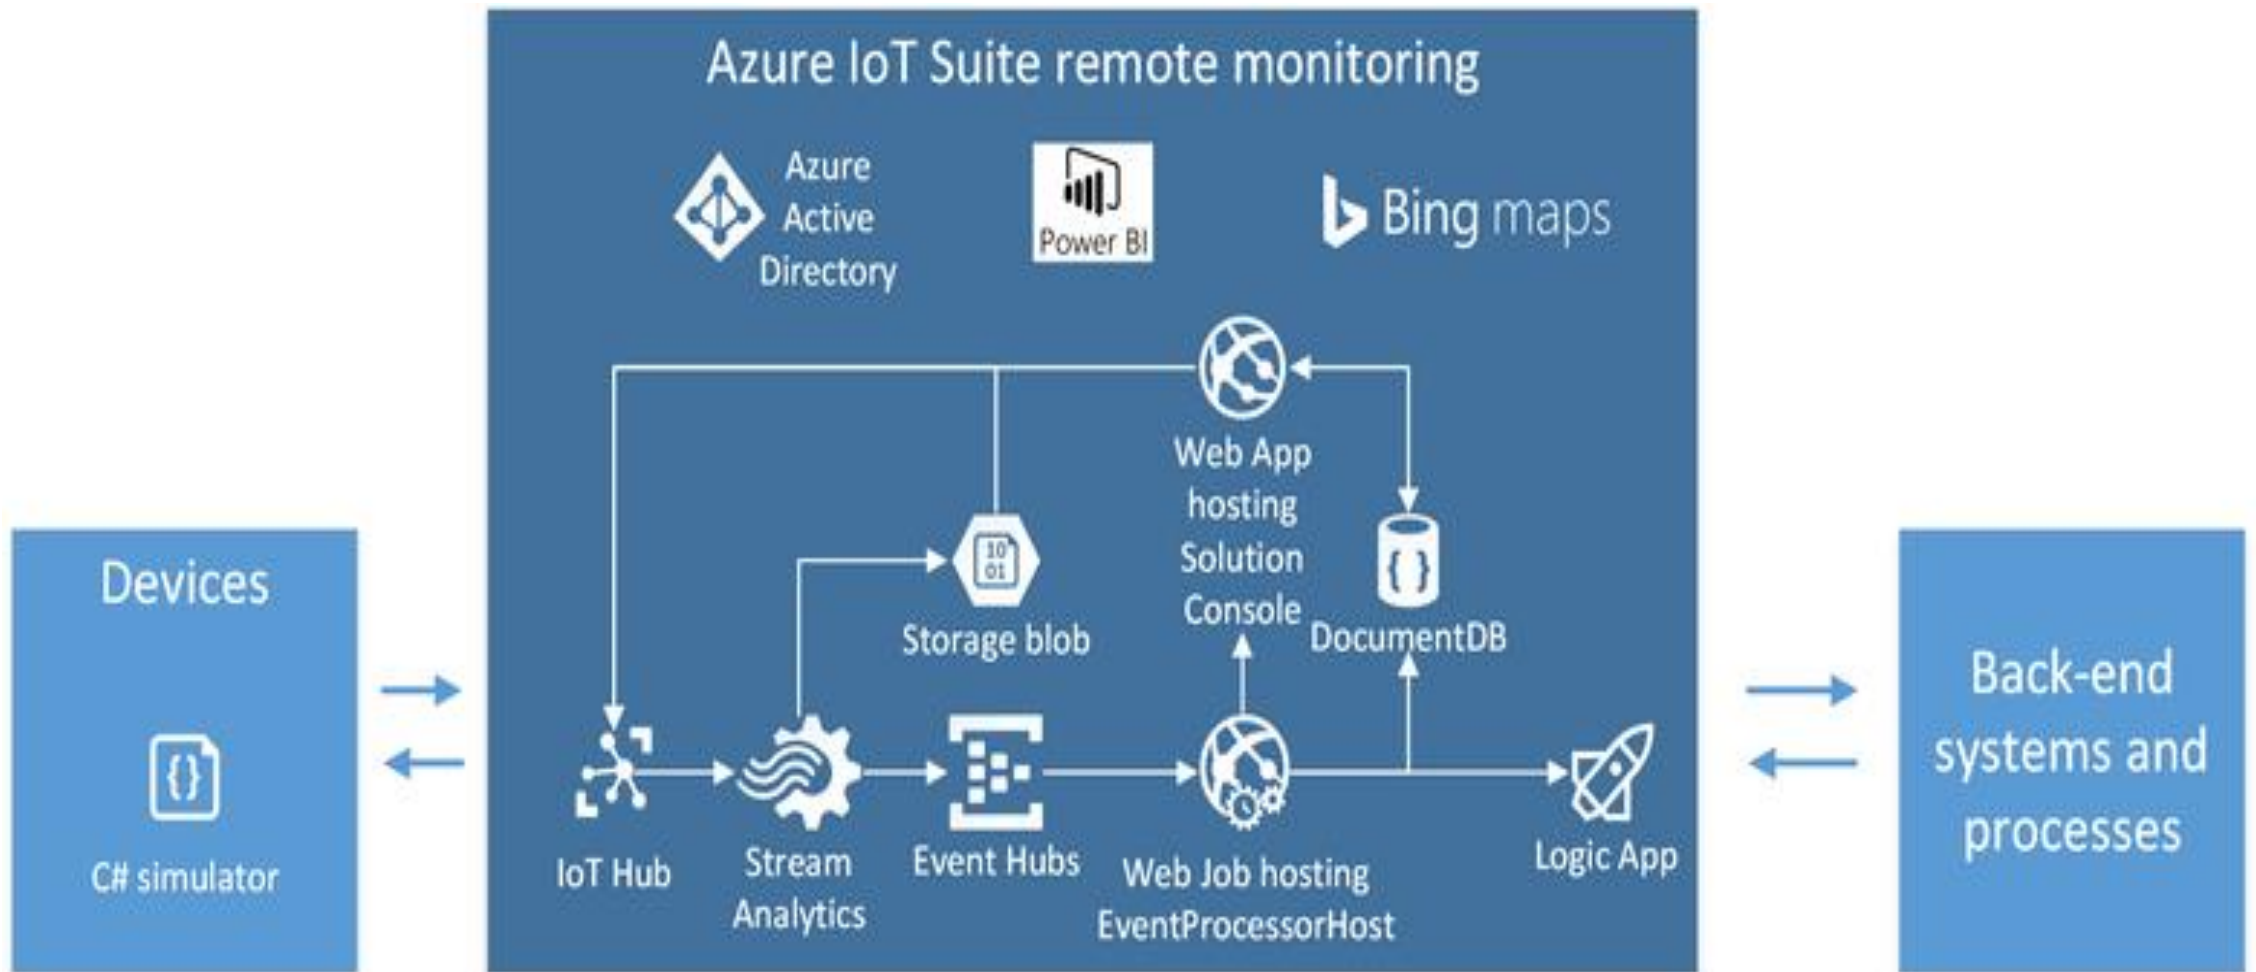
Devices

{}

C# simulator

Azure IoT Suite remote monitoring

Azure Active Directory

Power BI

Bing maps

Web App hosting Solution Console

10
01

Storage blob

{ }

DocumentDB

IoT Hub

Stream Analytics

Event Hubs

Web Job hosting EventProcessorHost

Logic App

Back-end systems and processes